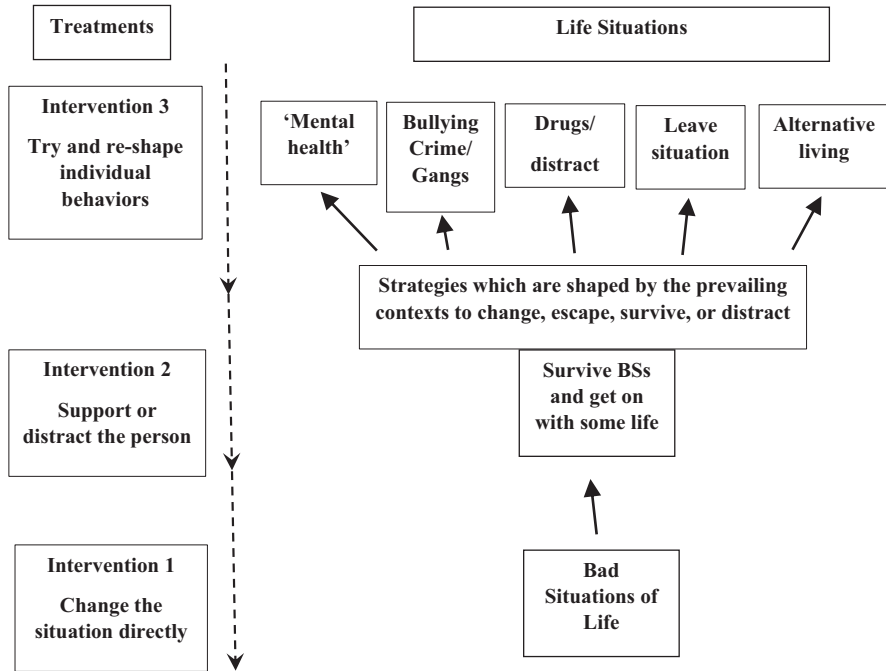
Treatments

Life Situations

Intervention 3

Try and re-shape individual behaviors

'Mental health'

Bullying Crime/ Gangs

Drugs/ distract

Leave situation

Alternative living

Strategies which are shaped by the prevailing contexts to change, escape, survive, or distract

Intervention 2

Support or distract the person

Survive BSs and get on with some life

Intervention 1

Change the situation directly

Bad Situations of Life